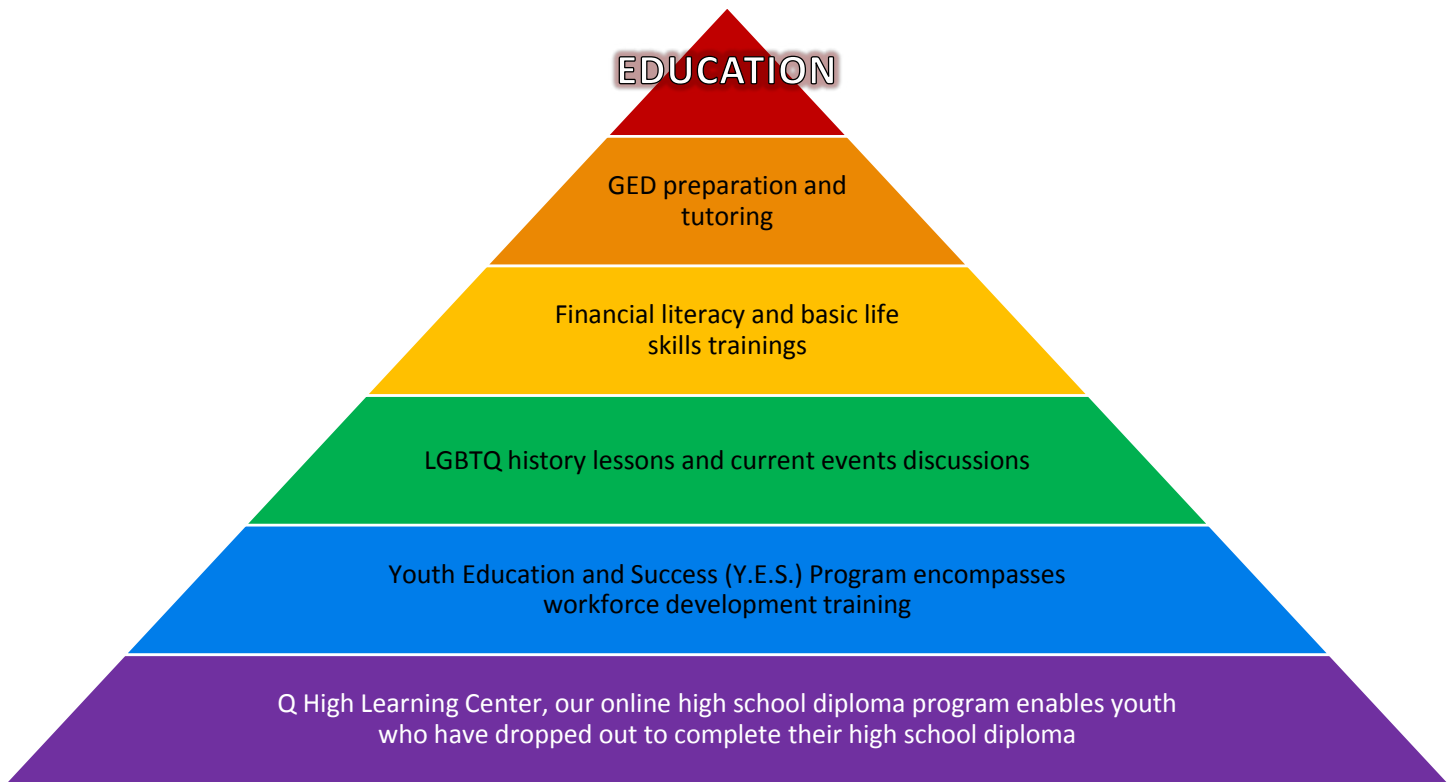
EDUCATION

GED preparation and tutoring

Financial literacy and basic life skills trainings

LGBTQ history lessons and current events discussions

Youth Education and Success (Y.E.S.) Program encompasses workforce development training

Q High Learning Center, our online high school diploma program enables youth who have dropped out to complete their high school diploma